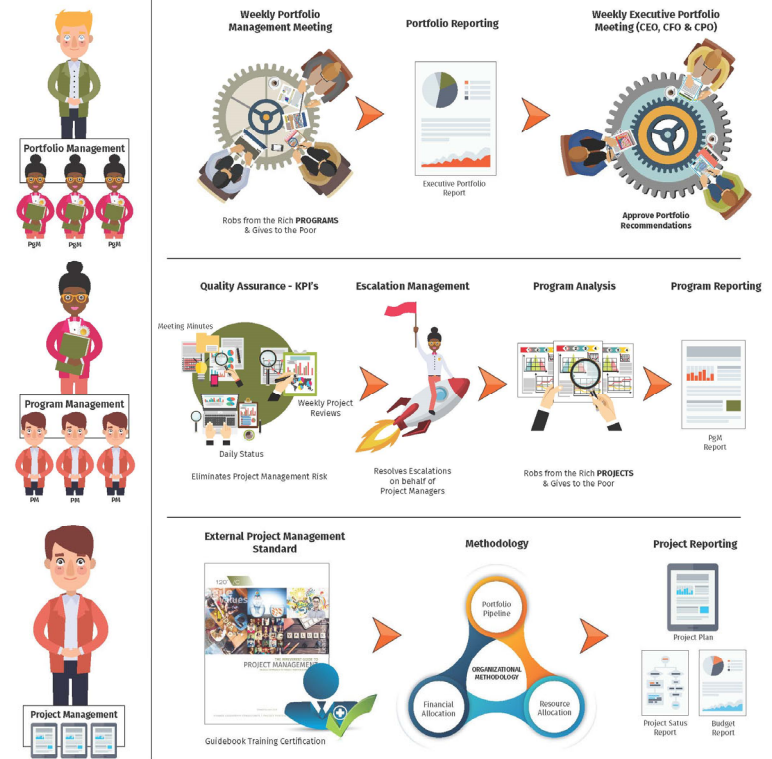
Portfolio Management

PgM PgM PgM

Weekly Portfolio Management Meeting

Robs from the Rich **PROGRAMS** & Gives to the Poor

Portfolio Reporting

Executive Portfolio Report

Weekly Executive Portfolio Meeting (CEO, CFO & CPO)

Approve Portfolio Recommendations

Program Management

PM PM PM

Quality Assurance - KPI's

Meeting Minutes

Weekly Project Reviews

Daily Status

Eliminates Project Management Risk

Escalation Management

Resolves Escalations on behalf of Project Managers

Program Analysis

Robs from the Rich **PROJECTS** & Gives to the Poor

Program Reporting

PgM Report

Project Management

External Project Management Standard

PROJECT MANAGEMENT

Guidebook Training Certification

Methodology

Portfolio Pipeline

ORGANIZATIONAL METHODOLOGY

Financial Allocation

Resource Allocation

Project Reporting

Project Plan

Project Satus Report

Budget Report